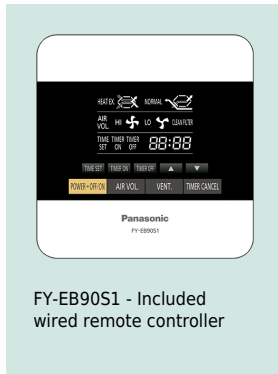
HEAT EX. NORMAL
AIR VOL. HI LO CLEAN FILTER
TIME SET TIMER ON TIMER OFF 88:88
TIME SET TIMER ON TIMER OFF ▲ ▼
POWER ▪ OFF/ON AIR VOL. VENT. TIMER CANCEL
Panasonic
FY-EB90S1

FY-EB90S1 - Included wired remote controller